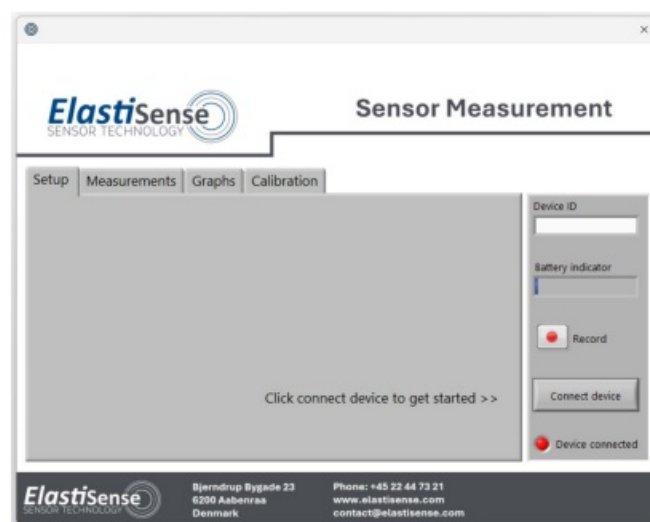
×

ElastiSense
SENSOR TECHNOLOGY

Sensor Measurement

Setup | Measurements | Graphs | Calibration

Click connect device to get started >>

Device ID

Battery indicator

Record

Connect device

Device connected

ElastiSense
SENSOR TECHNOLOGY

Bjerndrup Bygade 23
6200 Aabenraa
Denmark

Phone: +45 22 44 73 21
www.elastisense.com
contact@elastisense.com